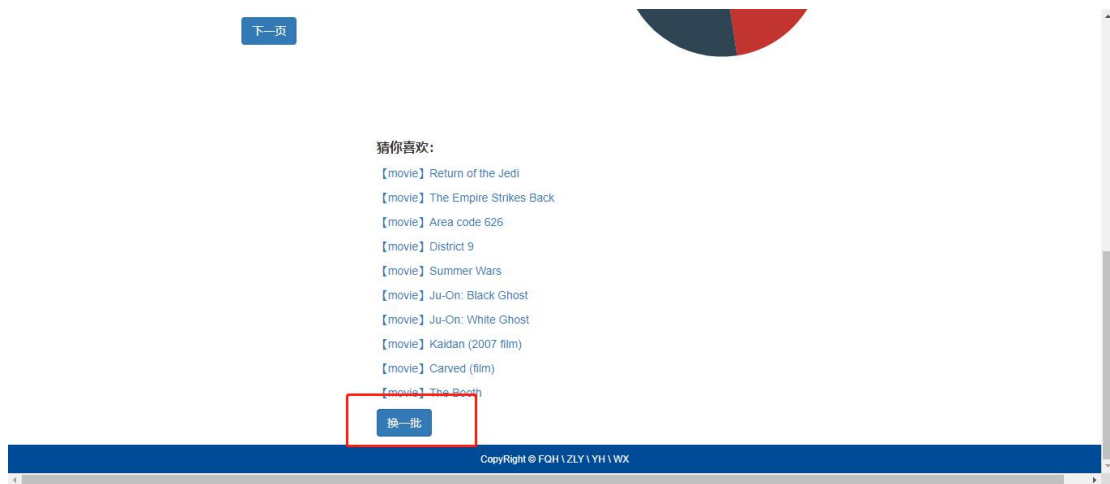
下一页

猜你喜欢:

【movie】Return of the Jedi

【movie】The Empire Strikes Back

【movie】Area code 626

【movie】District 9

【movie】Summer Wars

【movie】Ju-On: Black Ghost

【movie】Ju-On: White Ghost

【movie】Kaidan (2007 film)

【movie】Carved (film)

【movie】The Booth

换一批

CopyRight © FQH \ ZLY \ YH \ WX